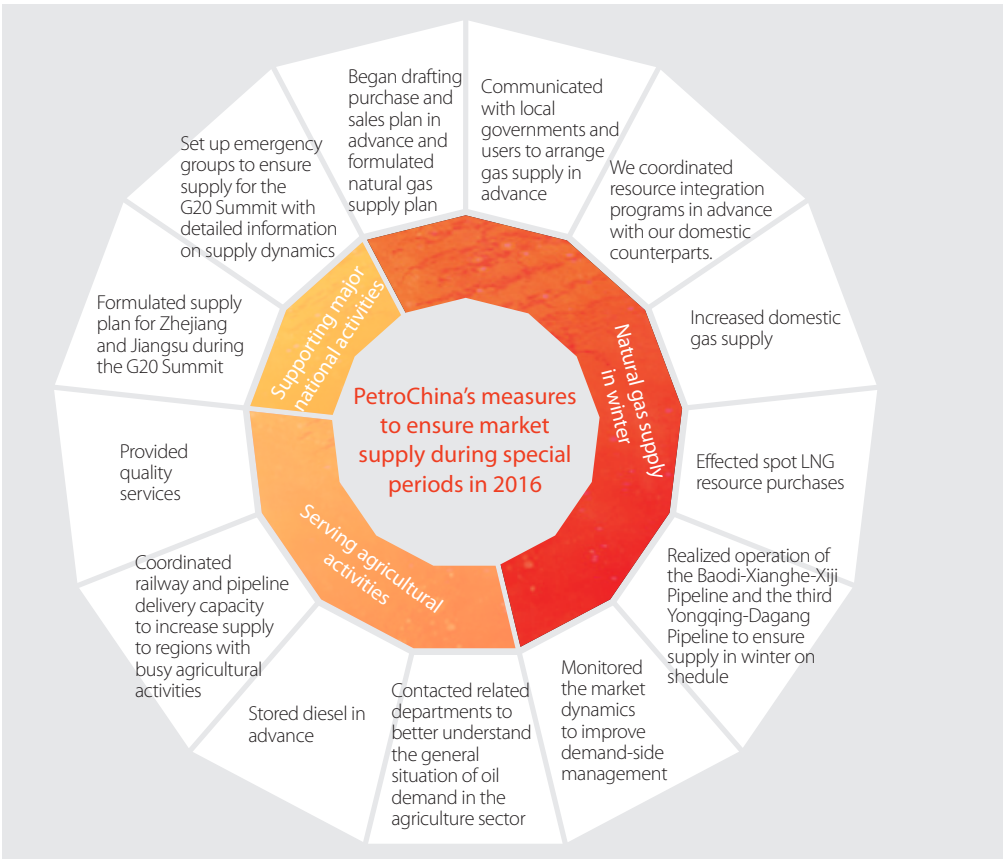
PetroChina's measures to ensure market supply during special periods in 2016

Natural gas supply in winter

Communicated with local governments and users to arrange gas supply in advance

We coordinated resource integration programs in advance with our domestic counterparts.

Increased domestic gas supply

Effected spot LNG resource purchases

Realized operation of the Baodi-Xianghe-Xiji Pipeline and the third Yongqing-Dagang Pipeline to ensure supply in winter on shedule

Monitored the market dynamics to improve demand-side management

Serving agricultural activities

Contacted related departments to better understand the general situation of oil demand in the agriculture sector

Stored diesel in advance

Coordinated railway and pipeline delivery capacity to increase supply to regions with busy agricultural activities

Provided quality services

Supporting major national activities

Formulated supply plan for Zhejiang and Jiangsu during the G20 Summit

Set up emergency groups to ensure supply for the G20 Summit with detailed information on supply dynamics

Began drafting purchase and sales plan in advance and formulated natural gas supply plan